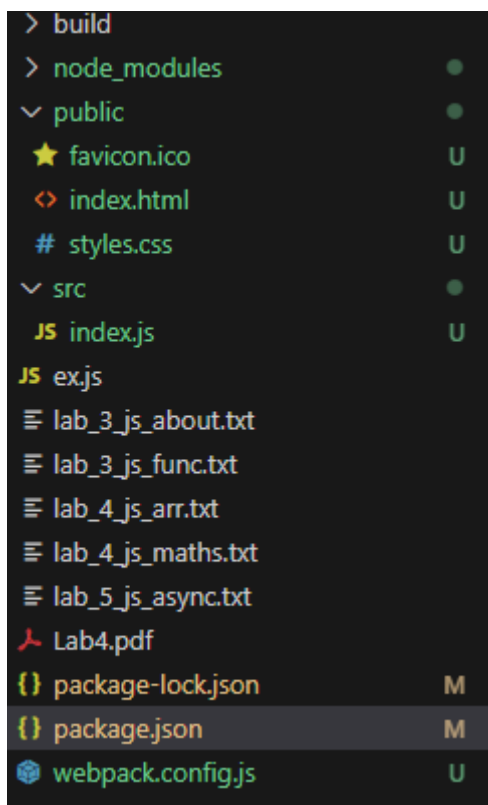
> build
> node_modules
∨ public
favicon.ico U
<> index.html U
# styles.css U
∨ src
JS index.js U
JS ex.js
lab_3_js_about.txt
lab_3_js_func.txt
lab_4_js_arr.txt
lab_4_js_maths.txt
lab_5_js_async.txt
Lab4.pdf
{} package-lock.json M
{} package.json M
webpack.config.js U